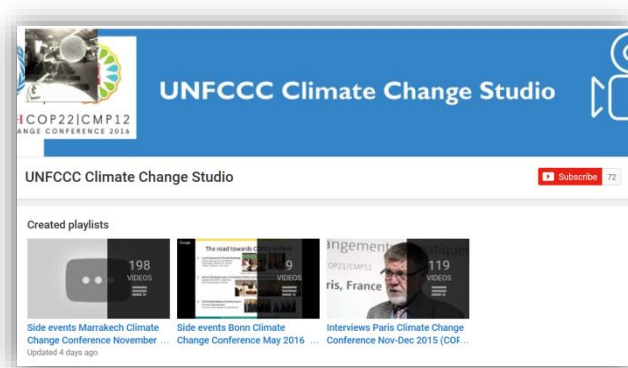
COP22|CMP12
ANGE CONFERENCE 2016

UNFCCC Climate Change Studio

UNFCCC Climate Change Studio

Subscribe 72

Created playlists

198
VIDEOS

The road towards C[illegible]

9
VIDEOS

angement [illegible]
COP21/CMP11
ris, France

119
VIDEOS

Side events Marrakech Climate Change Conference November ...
Updated 4 days ago

Side events Bonn Climate Change Conference May 2016 ...

Interviews Paris Climate Change Conference Nov-Dec 2015 (COF...